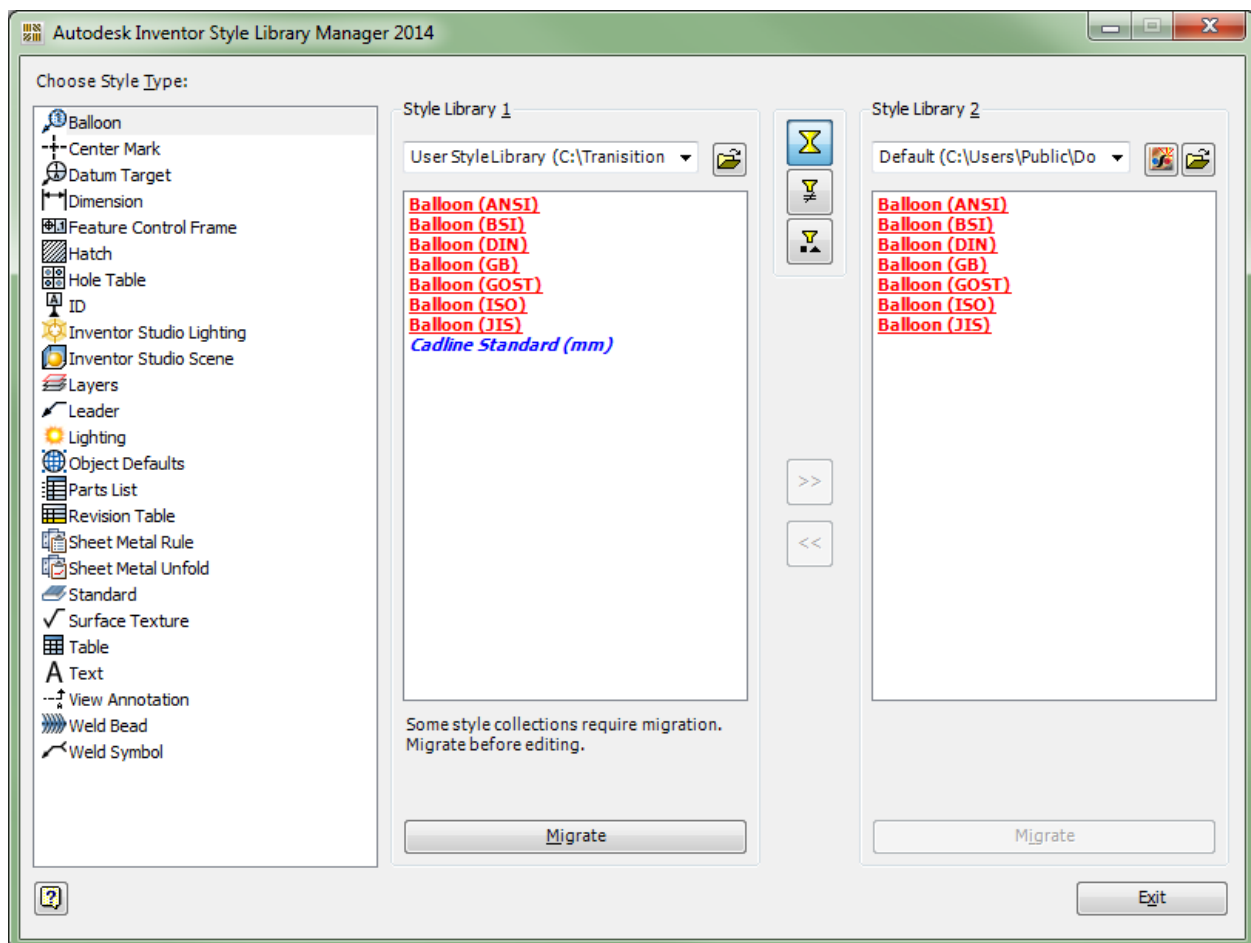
Autodesk Inventor Style Library Manager 2014

Choose Style Type:

Balloon
Center Mark
Datum Target
Dimension
Feature Control Frame
Hatch
Hole Table
ID
Inventor Studio Lighting
Inventor Studio Scene
Layers
Leader
Lighting
Object Defaults
Parts List
Revision Table
Sheet Metal Rule
Sheet Metal Unfold
Standard
Surface Texture
Table
Text
View Annotation
Weld Bead
Weld Symbol

Style Library 1

User Style Library (C:\Tranisition

Balloon (ANSI)
Balloon (BSI)
Balloon (DIN)
Balloon (GB)
Balloon (GOST)
Balloon (ISO)
Balloon (JIS)
Cadline Standard (mm)

Some style collections require migration. Migrate before editing.

Migrate

>>
<<

Style Library 2

Default (C:\Users\Public\Do

Balloon (ANSI)
Balloon (BSI)
Balloon (DIN)
Balloon (GB)
Balloon (GOST)
Balloon (ISO)
Balloon (JIS)

Migrate

Exit